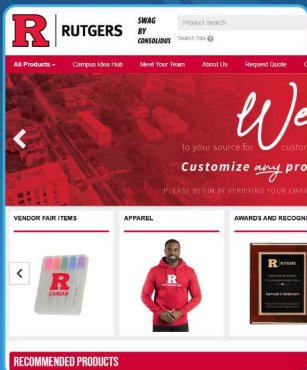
R RUTGERS SWAG BY CONSOLIDUS

Product Search

Search Tips

All Products Campus Idea Hub Meet Your Team About Us Request Quote

We

to your source for custom

Customize any pro

PLEASE BEGIN BY VERIFYING YOUR EMAIL

VENDOR FAIR ITEMS

R CAMDEN

APPAREL

R RUTGERS

AWARDS AND RECOGNI

Samuel J Anderson

RECOMMENDED PRODUCTS